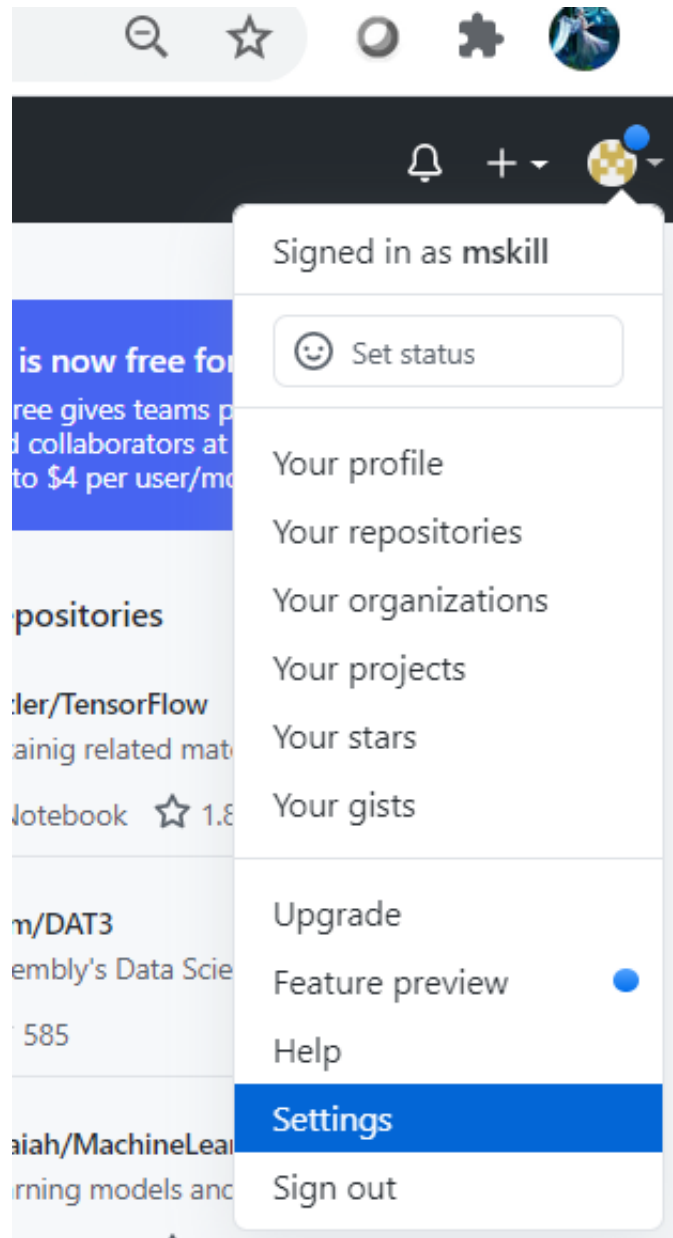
is now free for
ree gives teams p
d collaborators at
to $4 per user/mo

epositories

zler/TensorFlow
ainig related mat
Notebook 1.8

m/DAT3
embly's Data Scie
585

aiah/MachineLea
rning models and

Signed in as mskill

Set status

Your profile
Your repositories
Your organizations
Your projects
Your stars
Your gists

Upgrade
Feature preview
Help
Settings
Sign out